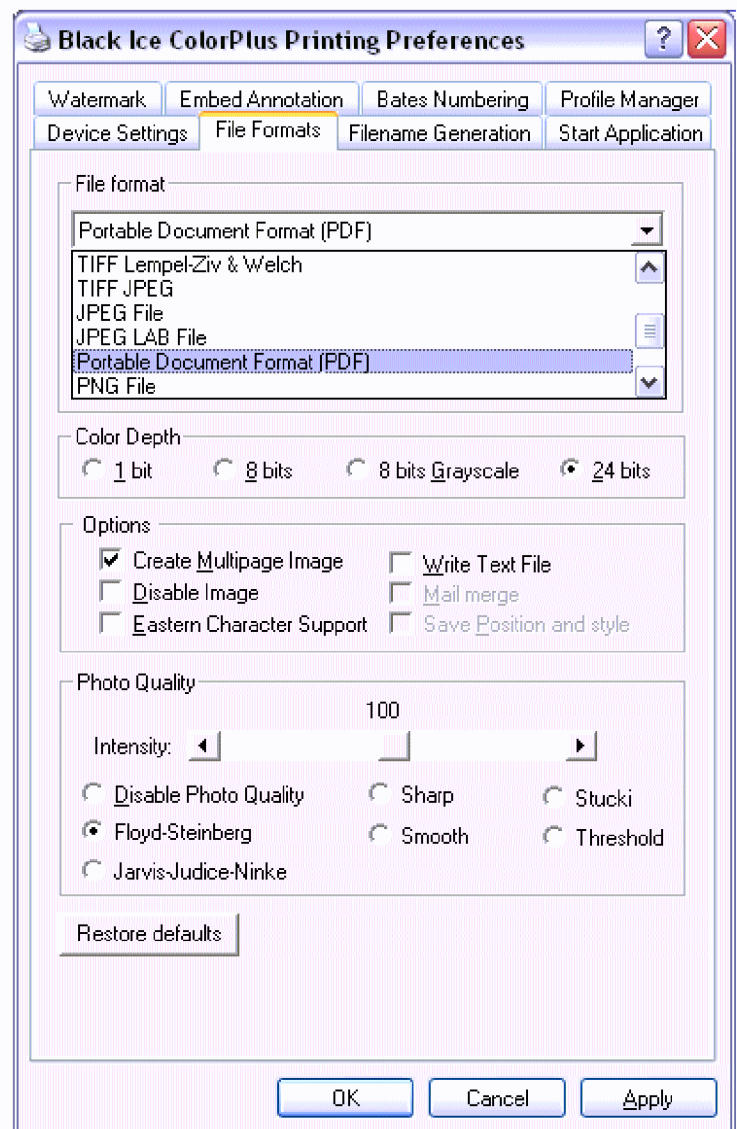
Black Ice ColorPlus Printing Preferences

Watermark
Embed Annotation
Bates Numbering
Profile Manager
Device Settings
File Formats
Filename Generation
Start Application

File format
Portable Document Format (PDF)
TIFF Lempel-Ziv & Welch
TIFF JPEG
JPEG File
JPEG LAB File
Portable Document Format (PDF)
PNG File

Color Depth
1 bit
8 bits
8 bits Grayscale
24 bits

Options
Create Multipage Image
Write Text File
Disable Image
Mail merge
Eastern Character Support
Save Position and style

Photo Quality
100
Intensity:
Disable Photo Quality
Sharp
Stucki
Floyd-Steinberg
Smooth
Threshold
Jarvis-Judice-Ninke

Restore defaults

OK
Cancel
Apply